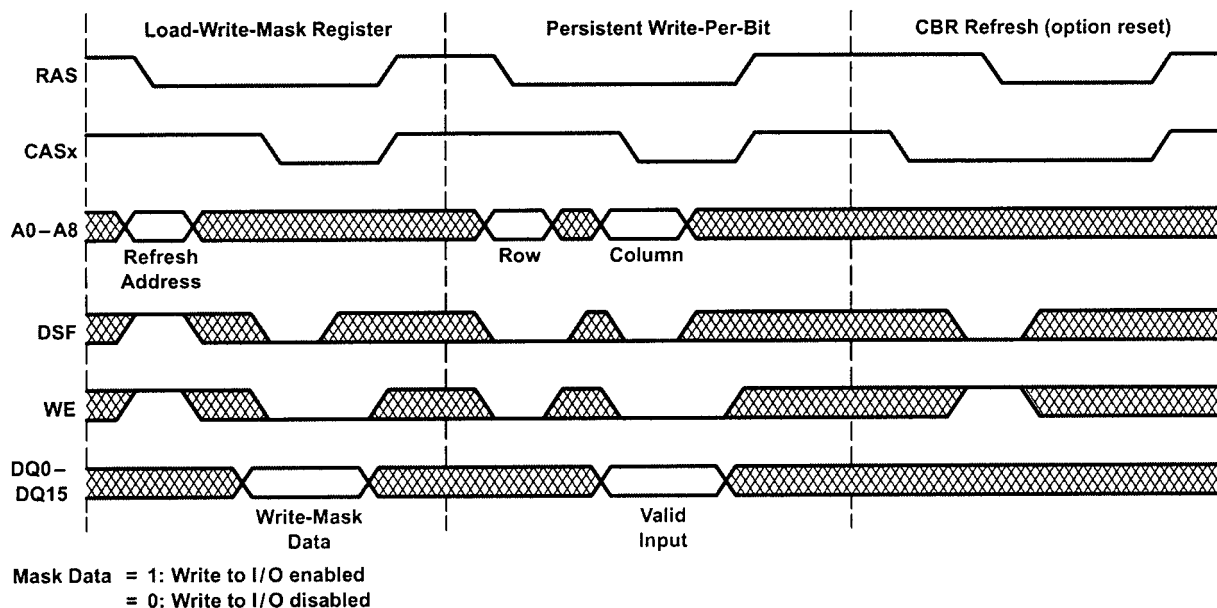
Load-Write-Mask Register

Persistent Write-Per-Bit

CBR Refresh (option reset)

RAS

CASx

A0 – A8

Refresh Address

Row

Column

DSF

WE

DQ0 – DQ15

Write-Mask Data

Valid Input

Mask Data = 1: Write to I/O enabled
= 0: Write to I/O disabled